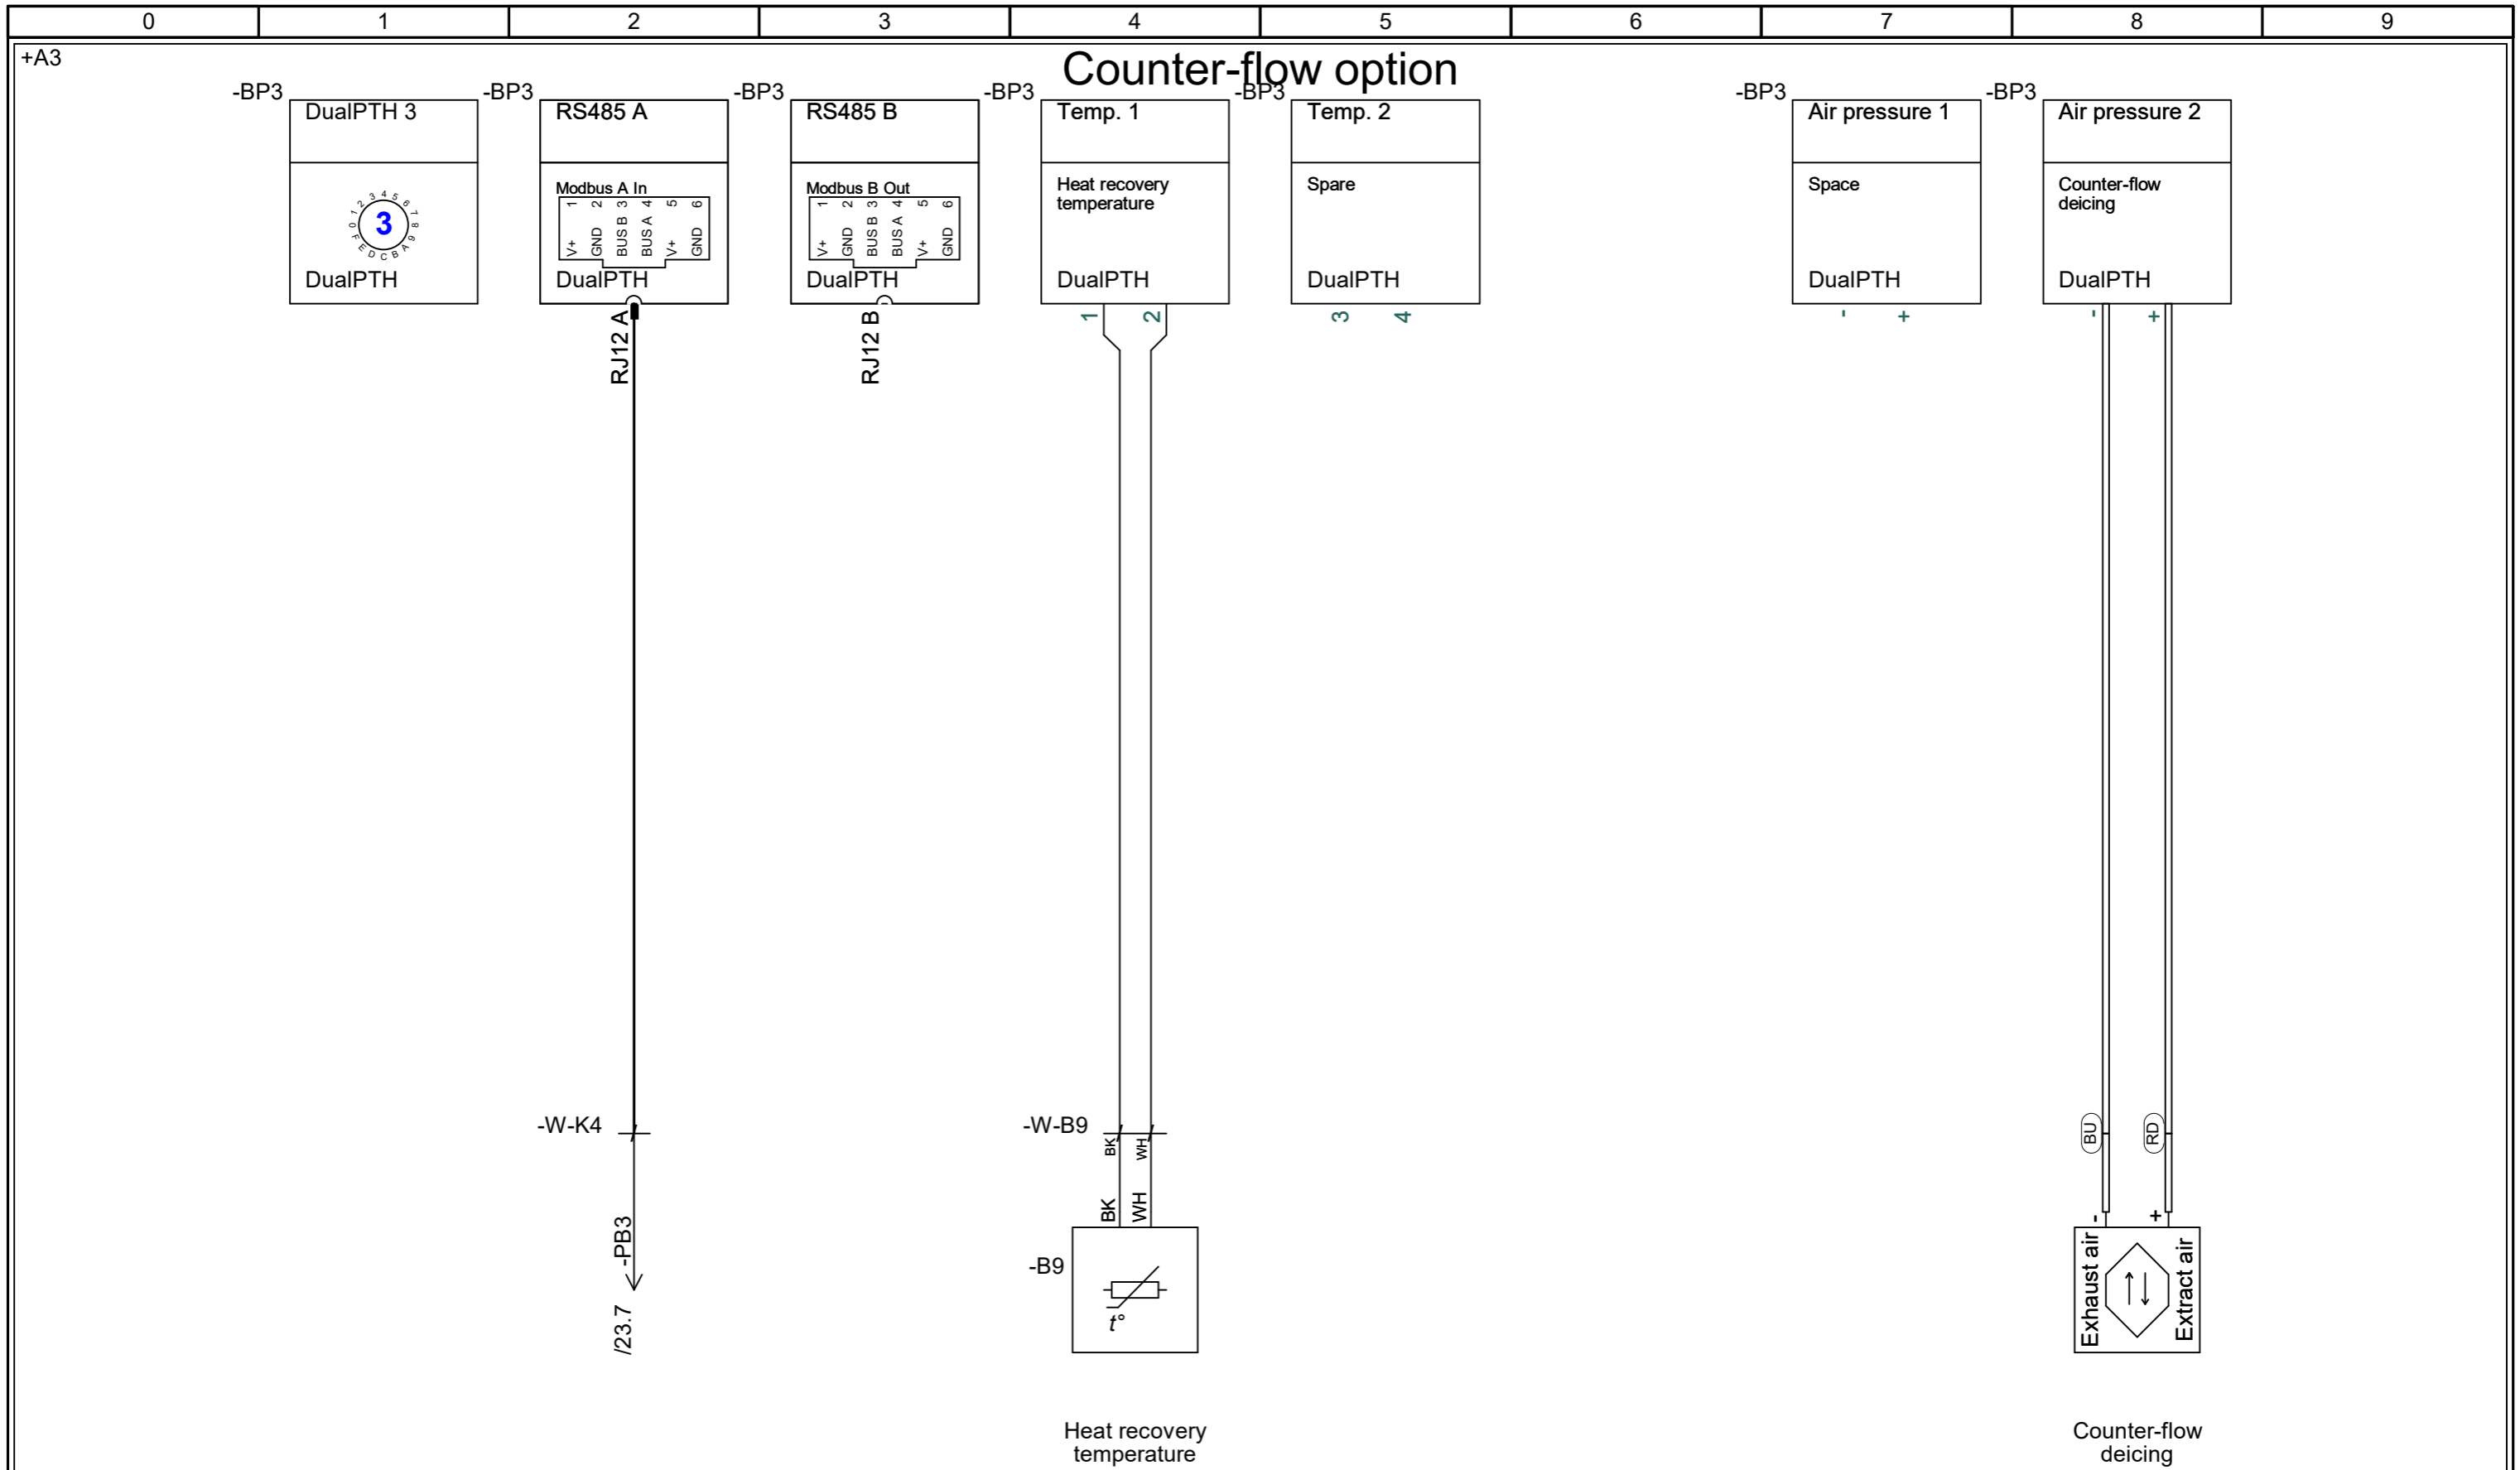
| 0 | 1 | 2 | 3 | 4 | 5 | 6 | 7 | 8 | 9 |
|---|---|---|---|---|---|---|---|---|---|

+A3

Counter-flow option

-BP3
DualPTH 3
0 1 2 3 4 5 6 7 8 9 A B C D E F
3
DualPTH

-BP3
RS485 A
Modbus A In
1 2 3 4 5 6
V+ GND BUS B BUS A V+ GND
DualPTH
RJ12 A

-BP3
RS485 B
Modbus B Out
1 2 3 4 5 6
V+ GND BUS B BUS A V+ GND
DualPTH
RJ12 B

-BP3
Temp. 1
Heat recovery temperature
DualPTH
1 2

-BP3
Temp. 2
Spare
DualPTH
3 4

-BP3
Air pressure 1
Space
DualPTH
- +

-BP3
Air pressure 2
Counter-flow deicing
DualPTH
- +

-W-K4
-PB3
/23.7

-W-B9
BK WH
BK WH
-B9
t°

BU RD
- +
Exhaust air
Extract air

Heat recovery temperature

Counter-flow deicing